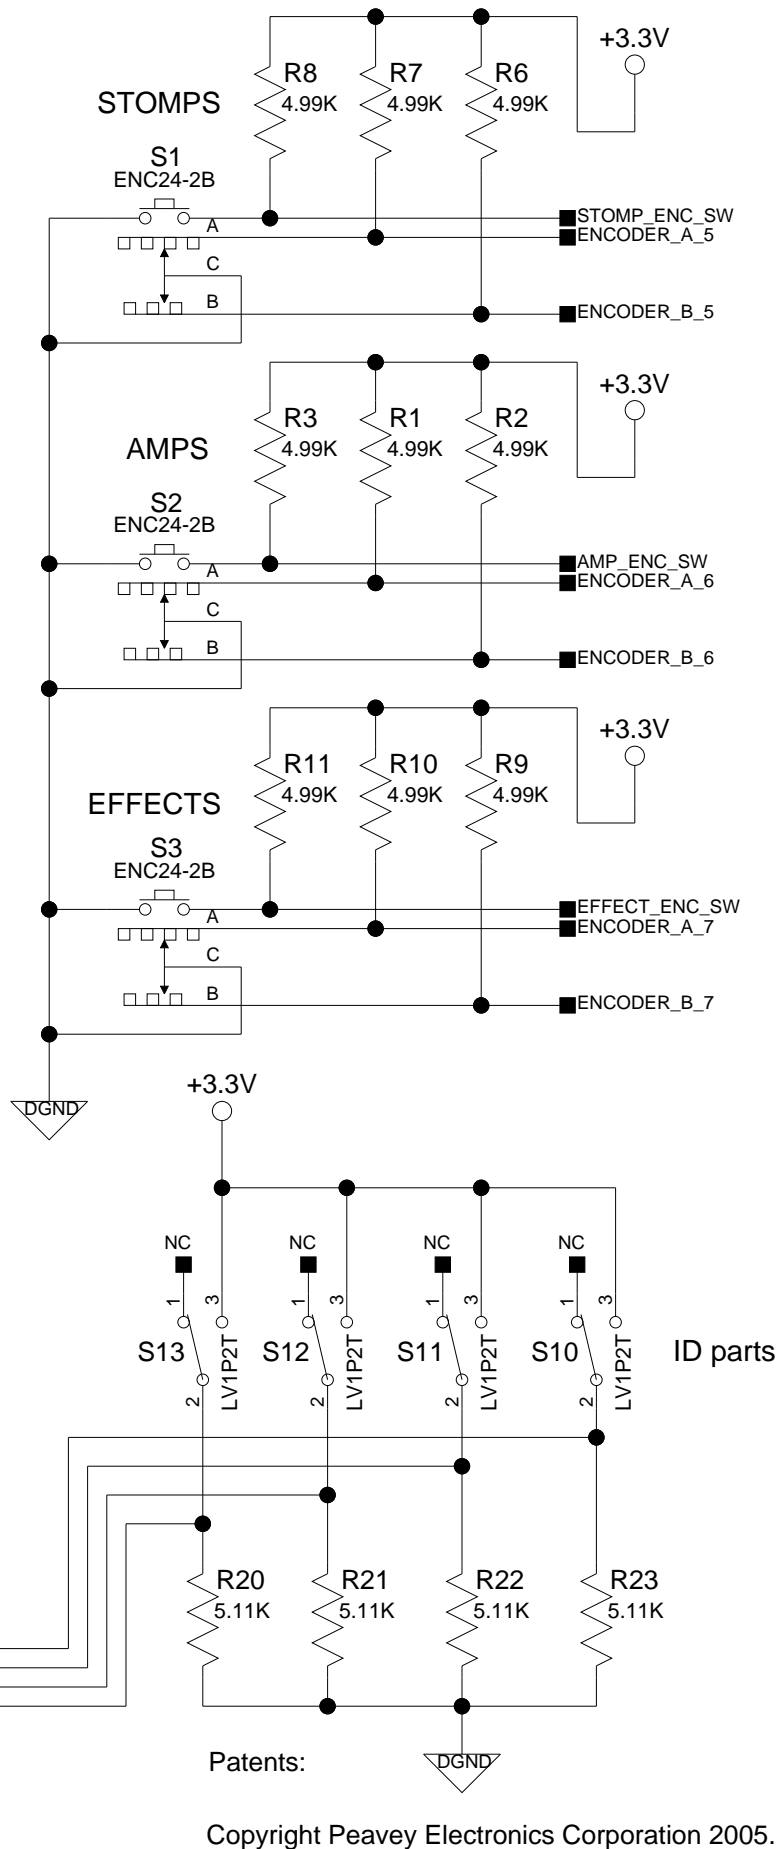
+3.3V

R8 4.99K

R7 4.99K

R6 4.99K

STOMPS

S1 ENC24-2B

A

C

B

STOMP_ENC_SW

ENCODER_A_5

ENCODER_B_5

+3.3V

R3 4.99K

R1 4.99K

R2 4.99K

AMPS

S2 ENC24-2B

A

C

B

AMP_ENC_SW

ENCODER_A_6

ENCODER_B_6

+3.3V

R11 4.99K

R10 4.99K

R9 4.99K

EFFECTS

S3 ENC24-2B

A

C

B

EFFECT_ENC_SW

ENCODER_A_7

ENCODER_B_7

DGND

+3.3V

NC

NC

NC

NC

1 3

1 3

1 3

1 3

S13 2 LV1P2T

S12 2 LV1P2T

S11 2 LV1P2T

S10 2 LV1P2T

ID parts

R20 5.11K

R21 5.11K

R22 5.11K

R23 5.11K

Patents:

DGND

Copyright Peavey Electronics Corporation 2005.